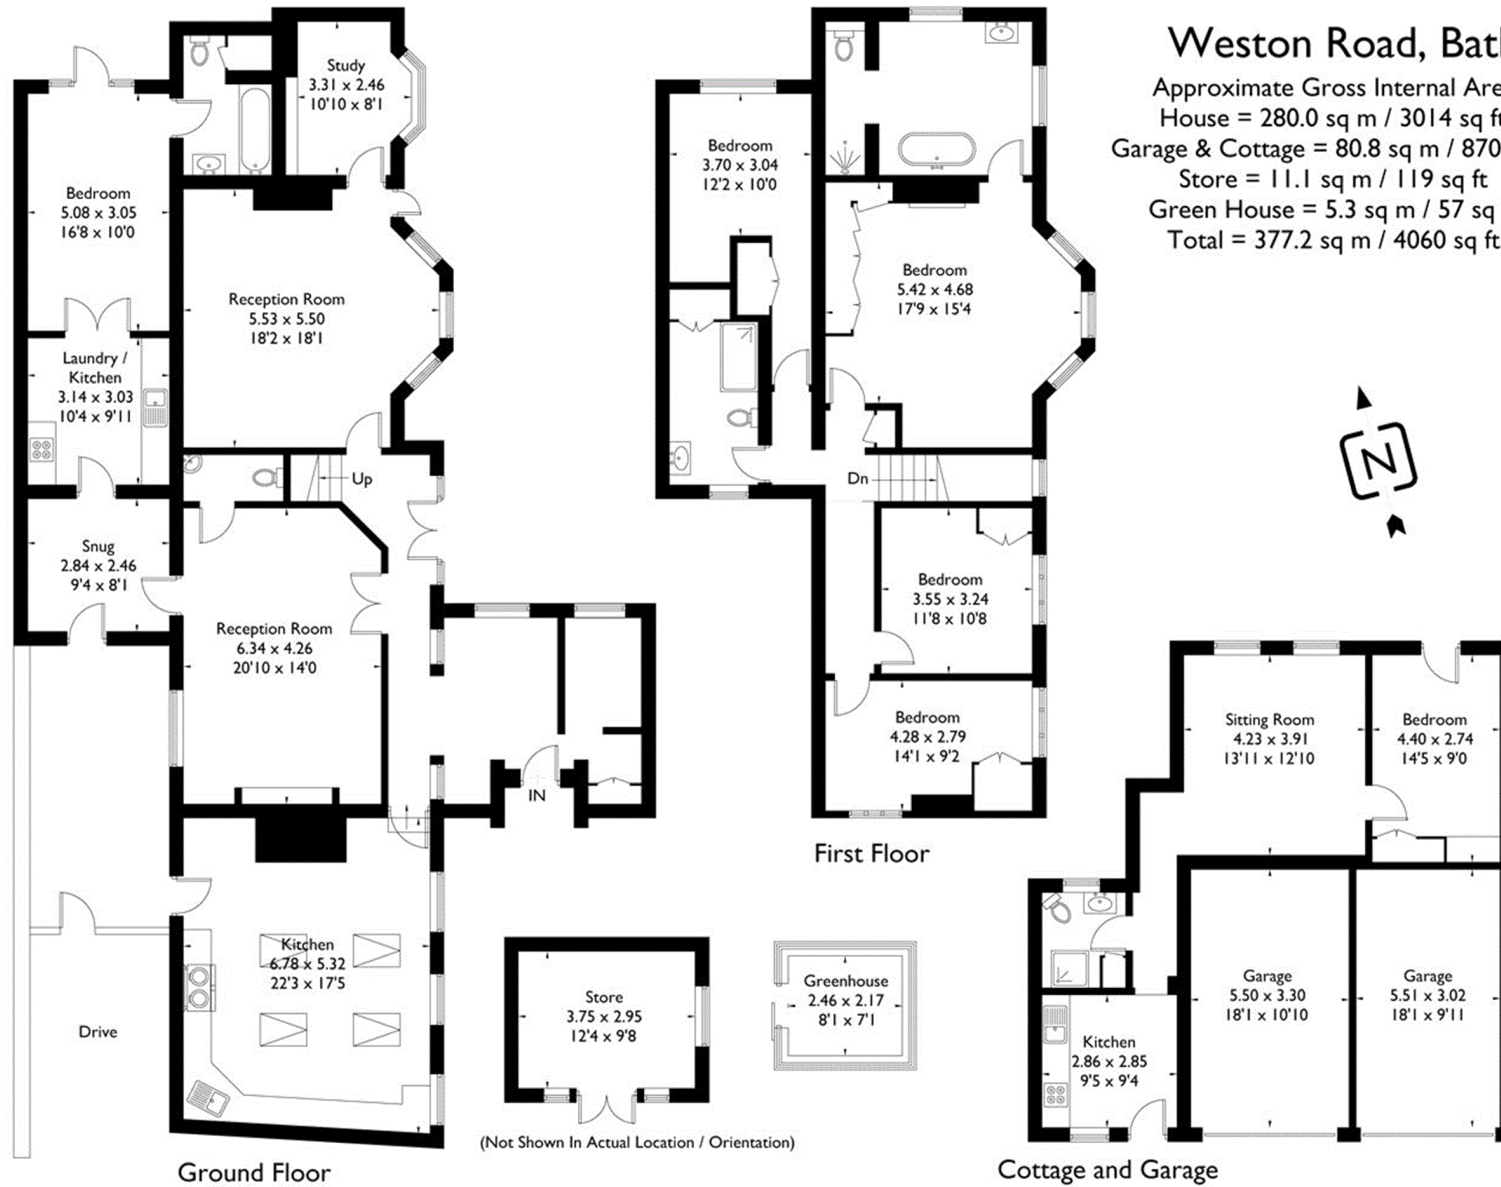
Weston Road, Bat
Approximate Gross Internal Are
House = 280.0 sq m / 3014 sq f
Garage & Cottage = 80.8 sq m / 870
Store = 11.1 sq m / 119 sq ft
Green House = 5.3 sq m / 57 sq
Total = 377.2 sq m / 4060 sq f

Study
3.31 x 2.46
10'10 x 8'1

Bedroom
5.08 x 3.05
16'8 x 10'0

Reception Room
5.53 x 5.50
18'2 x 18'1

Laundry / Kitchen
3.14 x 3.03
10'4 x 9'11

Up

Snug
2.84 x 2.46
9'4 x 8'1

Reception Room
6.34 x 4.26
20'10 x 14'0

IN

Kitchen
6.78 x 5.32
22'3 x 17'5

Drive

Ground Floor

Store
3.75 x 2.95
12'4 x 9'8

(Not Shown In Actual Location / Orientation)

Greenhouse
2.46 x 2.17
8'1 x 7'1

Bedroom
3.70 x 3.04
12'2 x 10'0

Bedroom
5.42 x 4.68
17'9 x 15'4

Dn

Bedroom
3.55 x 3.24
11'8 x 10'8

Bedroom
4.28 x 2.79
14'1 x 9'2

First Floor

N

Sitting Room
4.23 x 3.91
13'11 x 12'10

Bedroom
4.40 x 2.74
14'5 x 9'0

Garage
5.50 x 3.30
18'1 x 10'10

Garage
5.51 x 3.02
18'1 x 9'11

Kitchen
2.86 x 2.85
9'5 x 9'4

Cottage and Garage